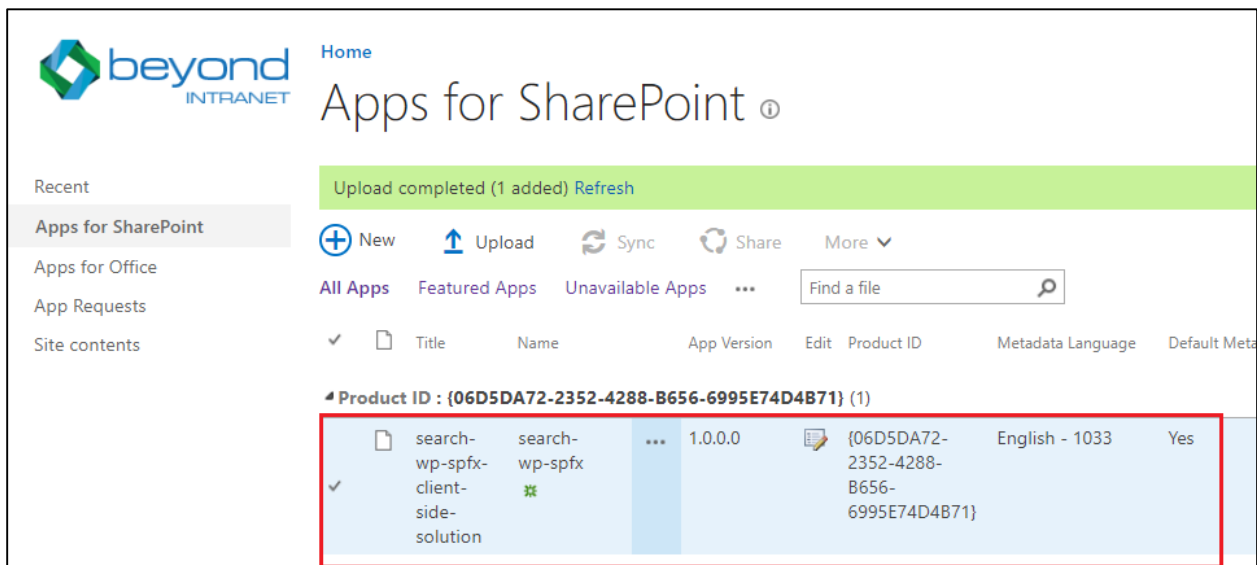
beyond INTRANET

Home

Apps for SharePoint ⓘ

Recent

Apps for SharePoint

Apps for Office

App Requests

Site contents

Upload completed (1 added) Refresh

New Upload Sync Share More

All Apps Featured Apps Unavailable Apps ••• Find a file

| ✓ | | Title | Name | | App Version | Edit | Product ID | Metadata Language | Default Meta |
|---|---|---|---|---|---|---|---|---|---|

Product ID : {06D5DA72-2352-4288-B656-6995E74D4B71} (1)

| ✓ | | search-wp-spfx-client-side-solution | search-wp-spfx | ••• | 1.0.0.0 | | {06D5DA72-2352-4288-B656-6995E74D4B71} | English - 1033 | Yes |
|---|---|---|---|---|---|---|---|---|---|